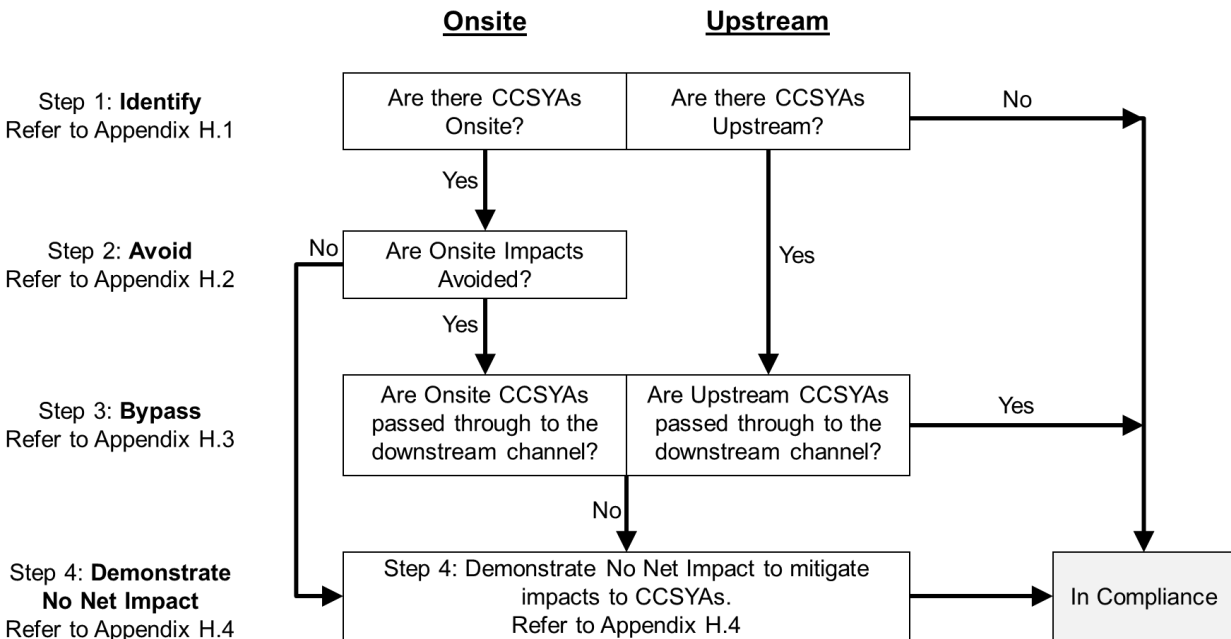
Onsite

Upstream

Step 1: **Identify**
Refer to Appendix H.1

Are there CCSYAs Onsite?

Are there CCSYAs Upstream?

No

Yes

Step 2: **Avoid**
Refer to Appendix H.2

No

Are Onsite Impacts Avoided?

Yes

Yes

Step 3: **Bypass**
Refer to Appendix H.3

Are Onsite CCSYAs passed through to the downstream channel?

Are Upstream CCSYAs passed through to the downstream channel?

Yes

No

Step 4: **Demonstrate No Net Impact**
Refer to Appendix H.4

Step 4: Demonstrate No Net Impact to mitigate impacts to CCSYAs.
Refer to Appendix H.4

In Compliance